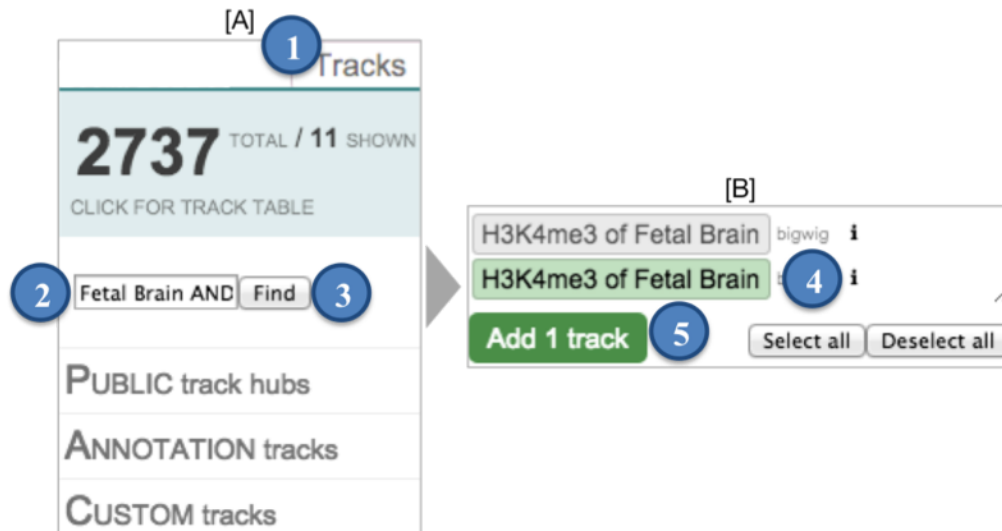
[A]

1

Tracks

2737 TOTAL / 11 SHOWN

CLICK FOR TRACK TABLE

2 Fetal Brain AND Find 3

PUBLIC track hubs

ANNOTATION tracks

CUSTOM tracks

[B]

H3K4me3 of Fetal Brain bigwig i

H3K4me3 of Fetal Brain b 4 i

Add 1 track 5

Select all Deselect all